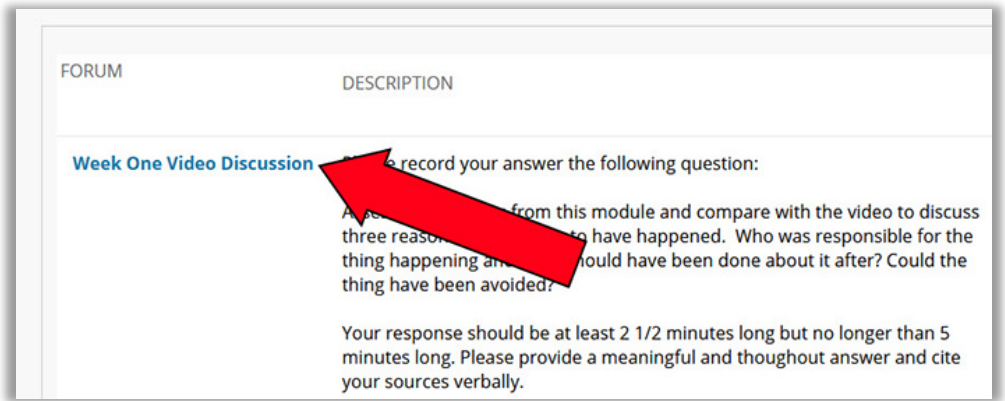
FORUM

DESCRIPTION

Week One Video Discussion

P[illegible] record your answer the following question:

A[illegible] from this module and compare with the video to discuss three reaso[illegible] to have happened. Who was responsible for the thing happening a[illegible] hould have been done about it after? Could the thing have been avoided?

Your response should be at least 2 1/2 minutes long but no longer than 5 minutes long. Please provide a meaningful and thoughout answer and cite your sources verbally.